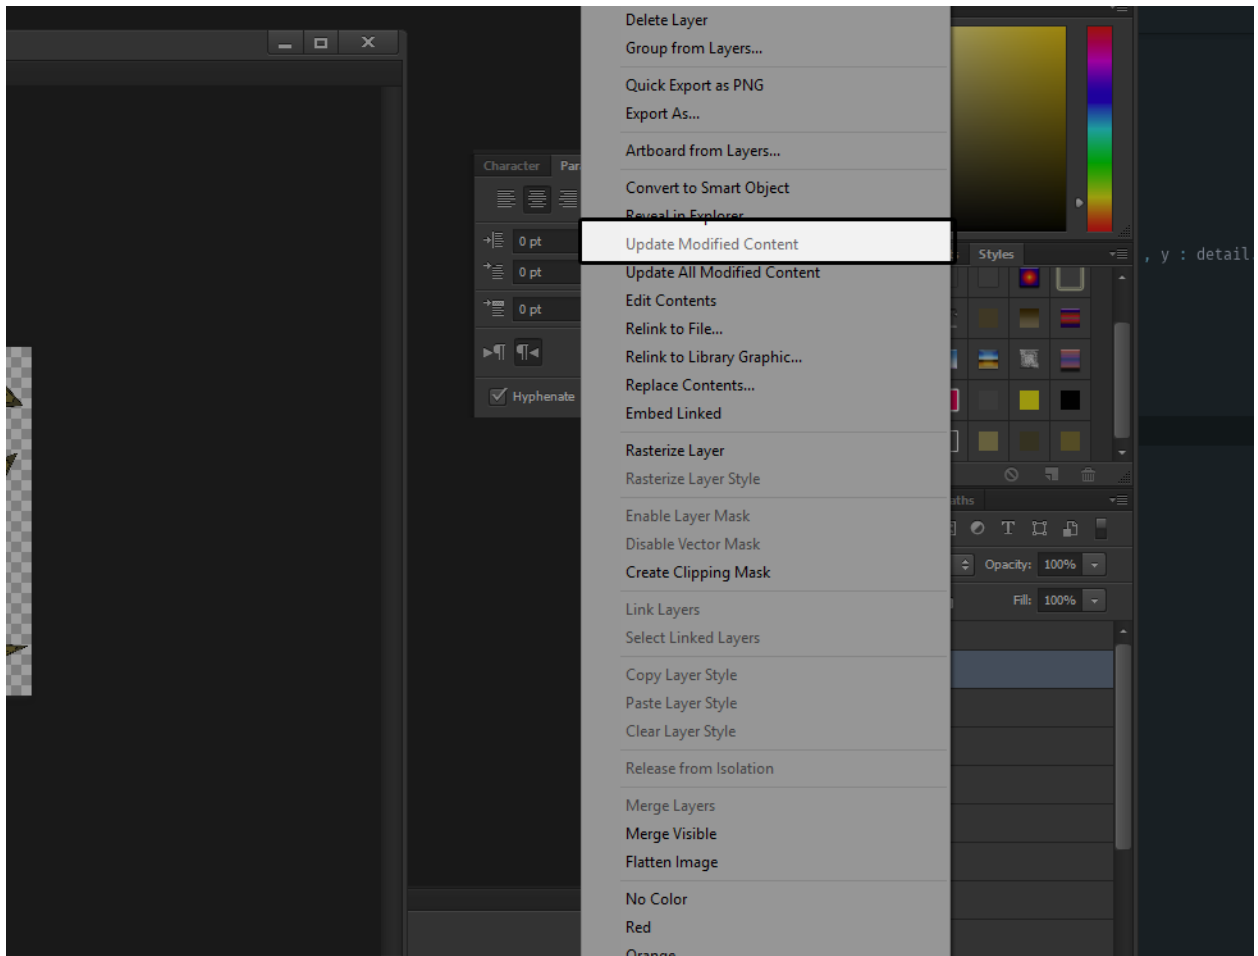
Delete Layer
Group from Layers...

Quick Export as PNG
Export As...

Artboard from Layers...

Convert to Smart Object
Reveal in Explorer
Update Modified Content
Update All Modified Content
Edit Contents
Relink to File...
Relink to Library Graphic...
Replace Contents...
Embed Linked

Rasterize Layer
Rasterize Layer Style

Enable Layer Mask
Disable Vector Mask
Create Clipping Mask

Link Layers
Select Linked Layers

Copy Layer Style
Paste Layer Style
Clear Layer Style

Release from Isolation

Merge Layers
Merge Visible
Flatten Image

No Color
Red
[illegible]

Character Par
0 pt
0 pt
0 pt
Hyphenate

Styles
aths
Opacity: 100%
Fill: 100%

, y : detail